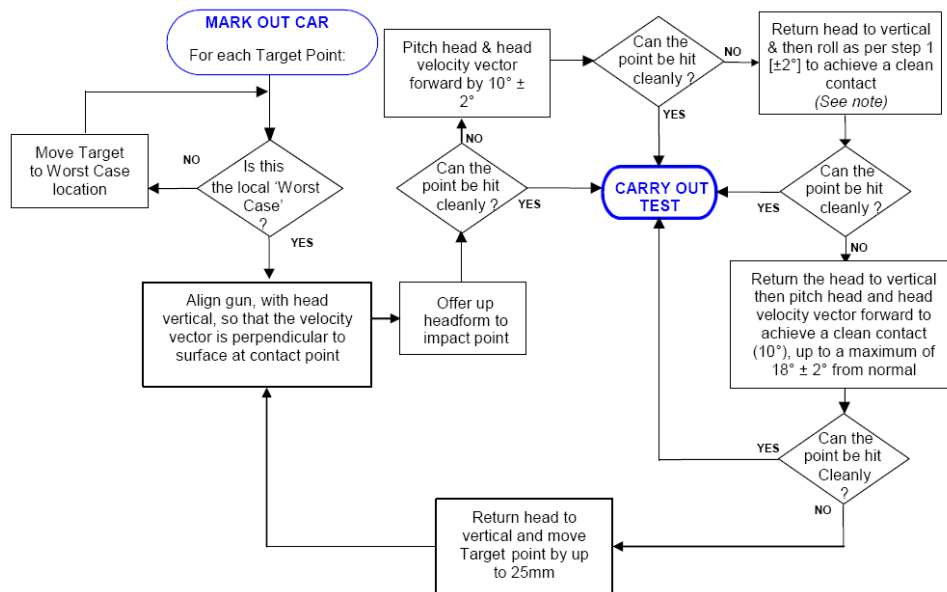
MARK OUT CAR

For each Target Point:

Is this the local 'Worst Case' ?

NO

Move Target to Worst Case location

YES

Align gun, with head vertical, so that the velocity vector is perpendicular to surface at contact point

Offer up headform to impact point

Can the point be hit cleanly ?

NO

YES

Pitch head & head velocity vector forward by 10° ± 2°

Can the point be hit cleanly ?

NO

YES

Return head to vertical & then roll as per step 1 [±2°] to achieve a clean contact (See note)

Can the point be hit cleanly ?

YES

NO

CARRY OUT TEST

Return the head to vertical then pitch head and head velocity vector forward to achieve a clean contact (10°), up to a maximum of 18° ± 2° from normal

Can the point be hit Cleanly ?

YES

NO

Return head to vertical and move Target point by up to 25mm